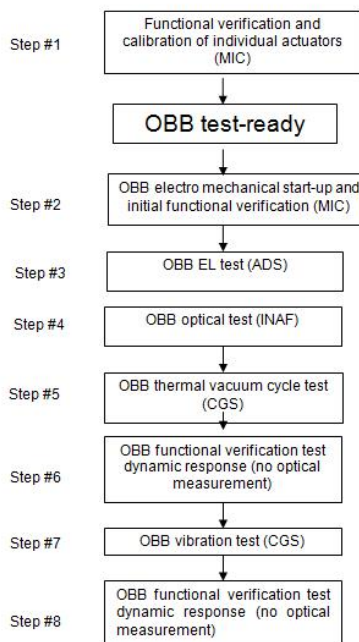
Step #1

Functional verification and calibration of individual actuators (MIC)

OBB test-ready

Step #2

OBB electro mechanical start-up and initial functional verification (MIC)

Step #3

OBB EL test (ADS)

Step #4

OBB optical test (INAF)

Step #5

OBB thermal vacuum cycle test (CGS)

Step #6

OBB functional verification test dynamic response (no optical measurement)

Step #7

OBB vibration test (CGS)

Step #8

OBB functional verification test dynamic response (no optical measurement)